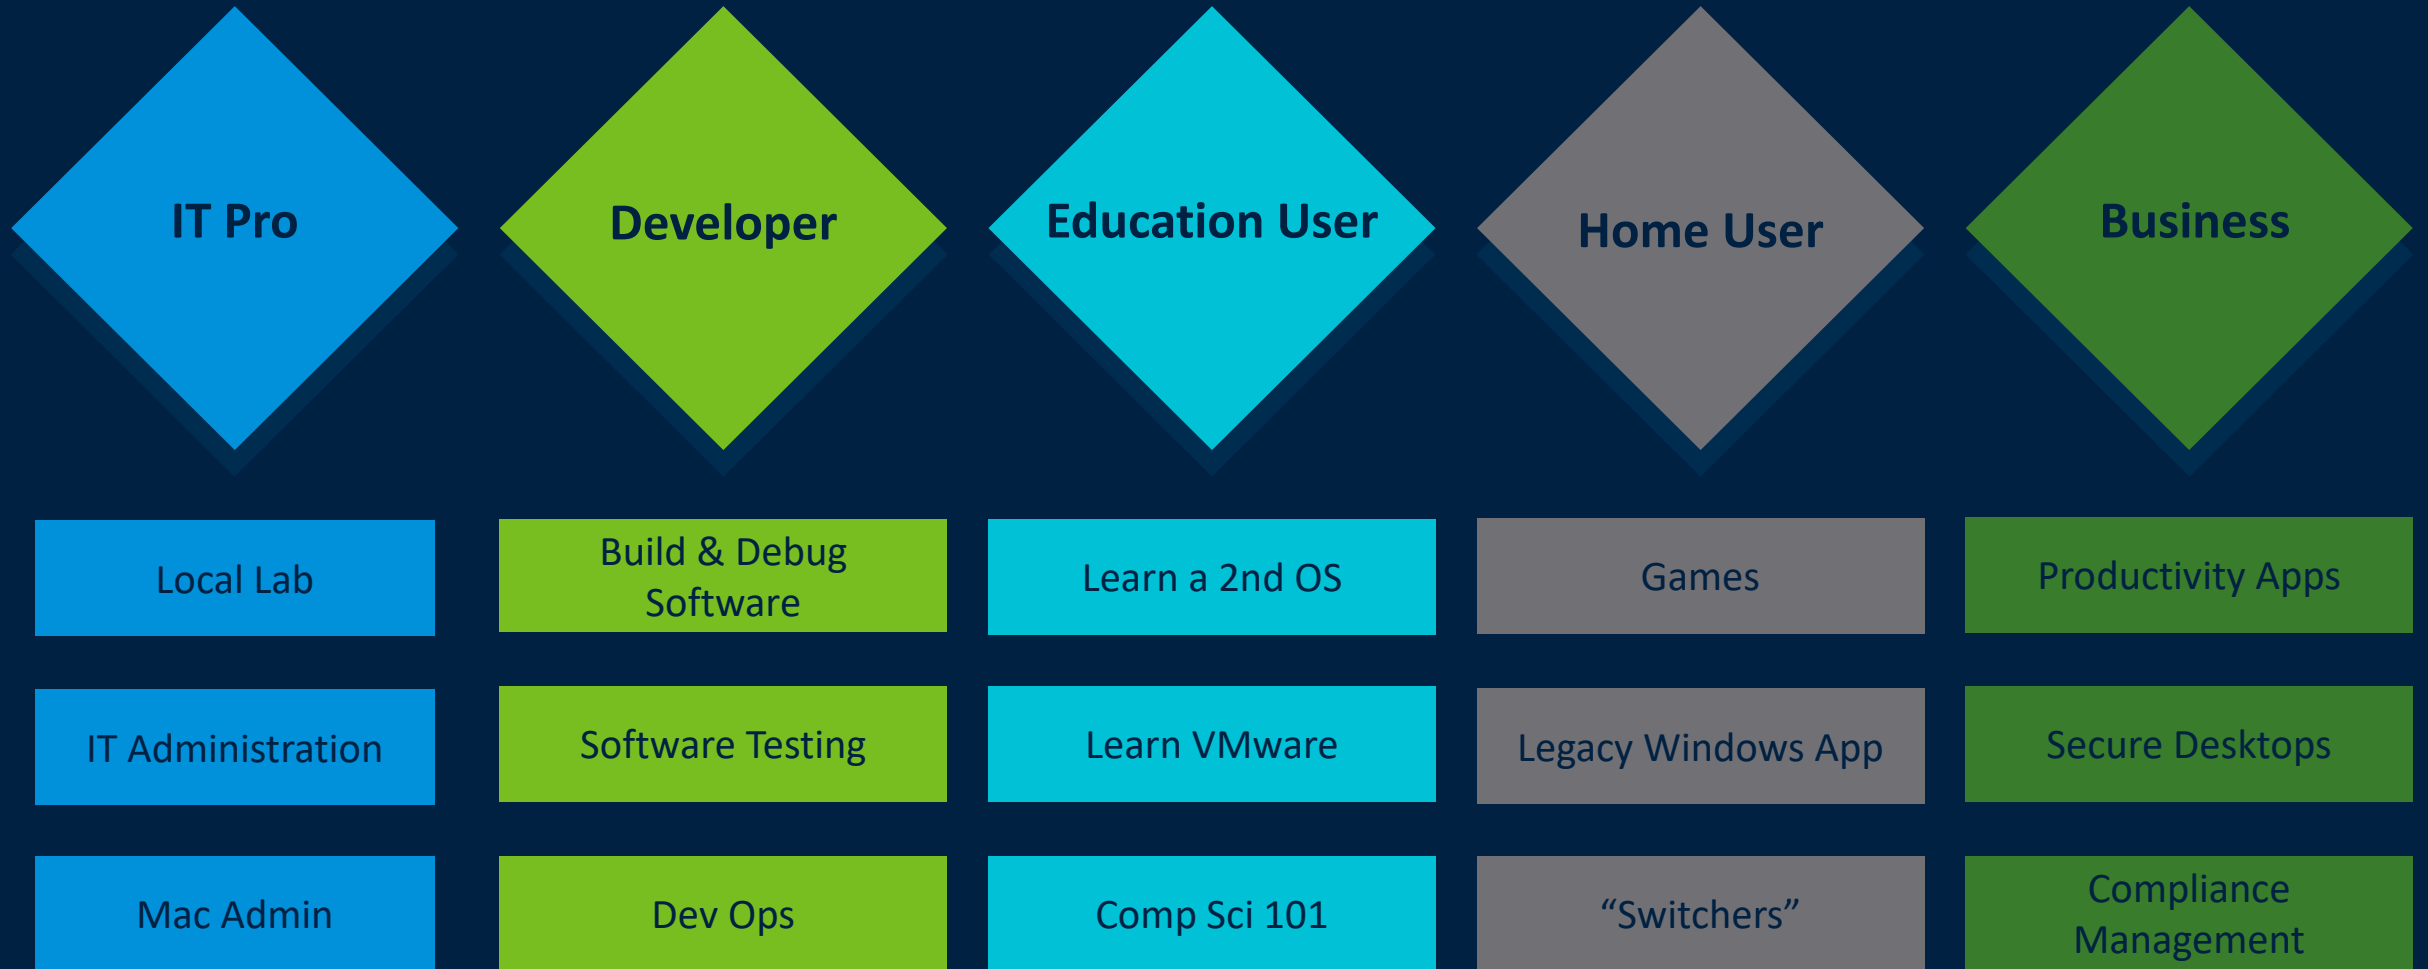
IT Pro

Local Lab

IT Administration

Mac Admin

Developer

Build & Debug Software

Software Testing

Dev Ops

Education User

Learn a 2nd OS

Learn VMware

Comp Sci 101

Home User

Games

Legacy Windows App

“Switchers”

Business

Productivity Apps

Secure Desktops

Compliance Management